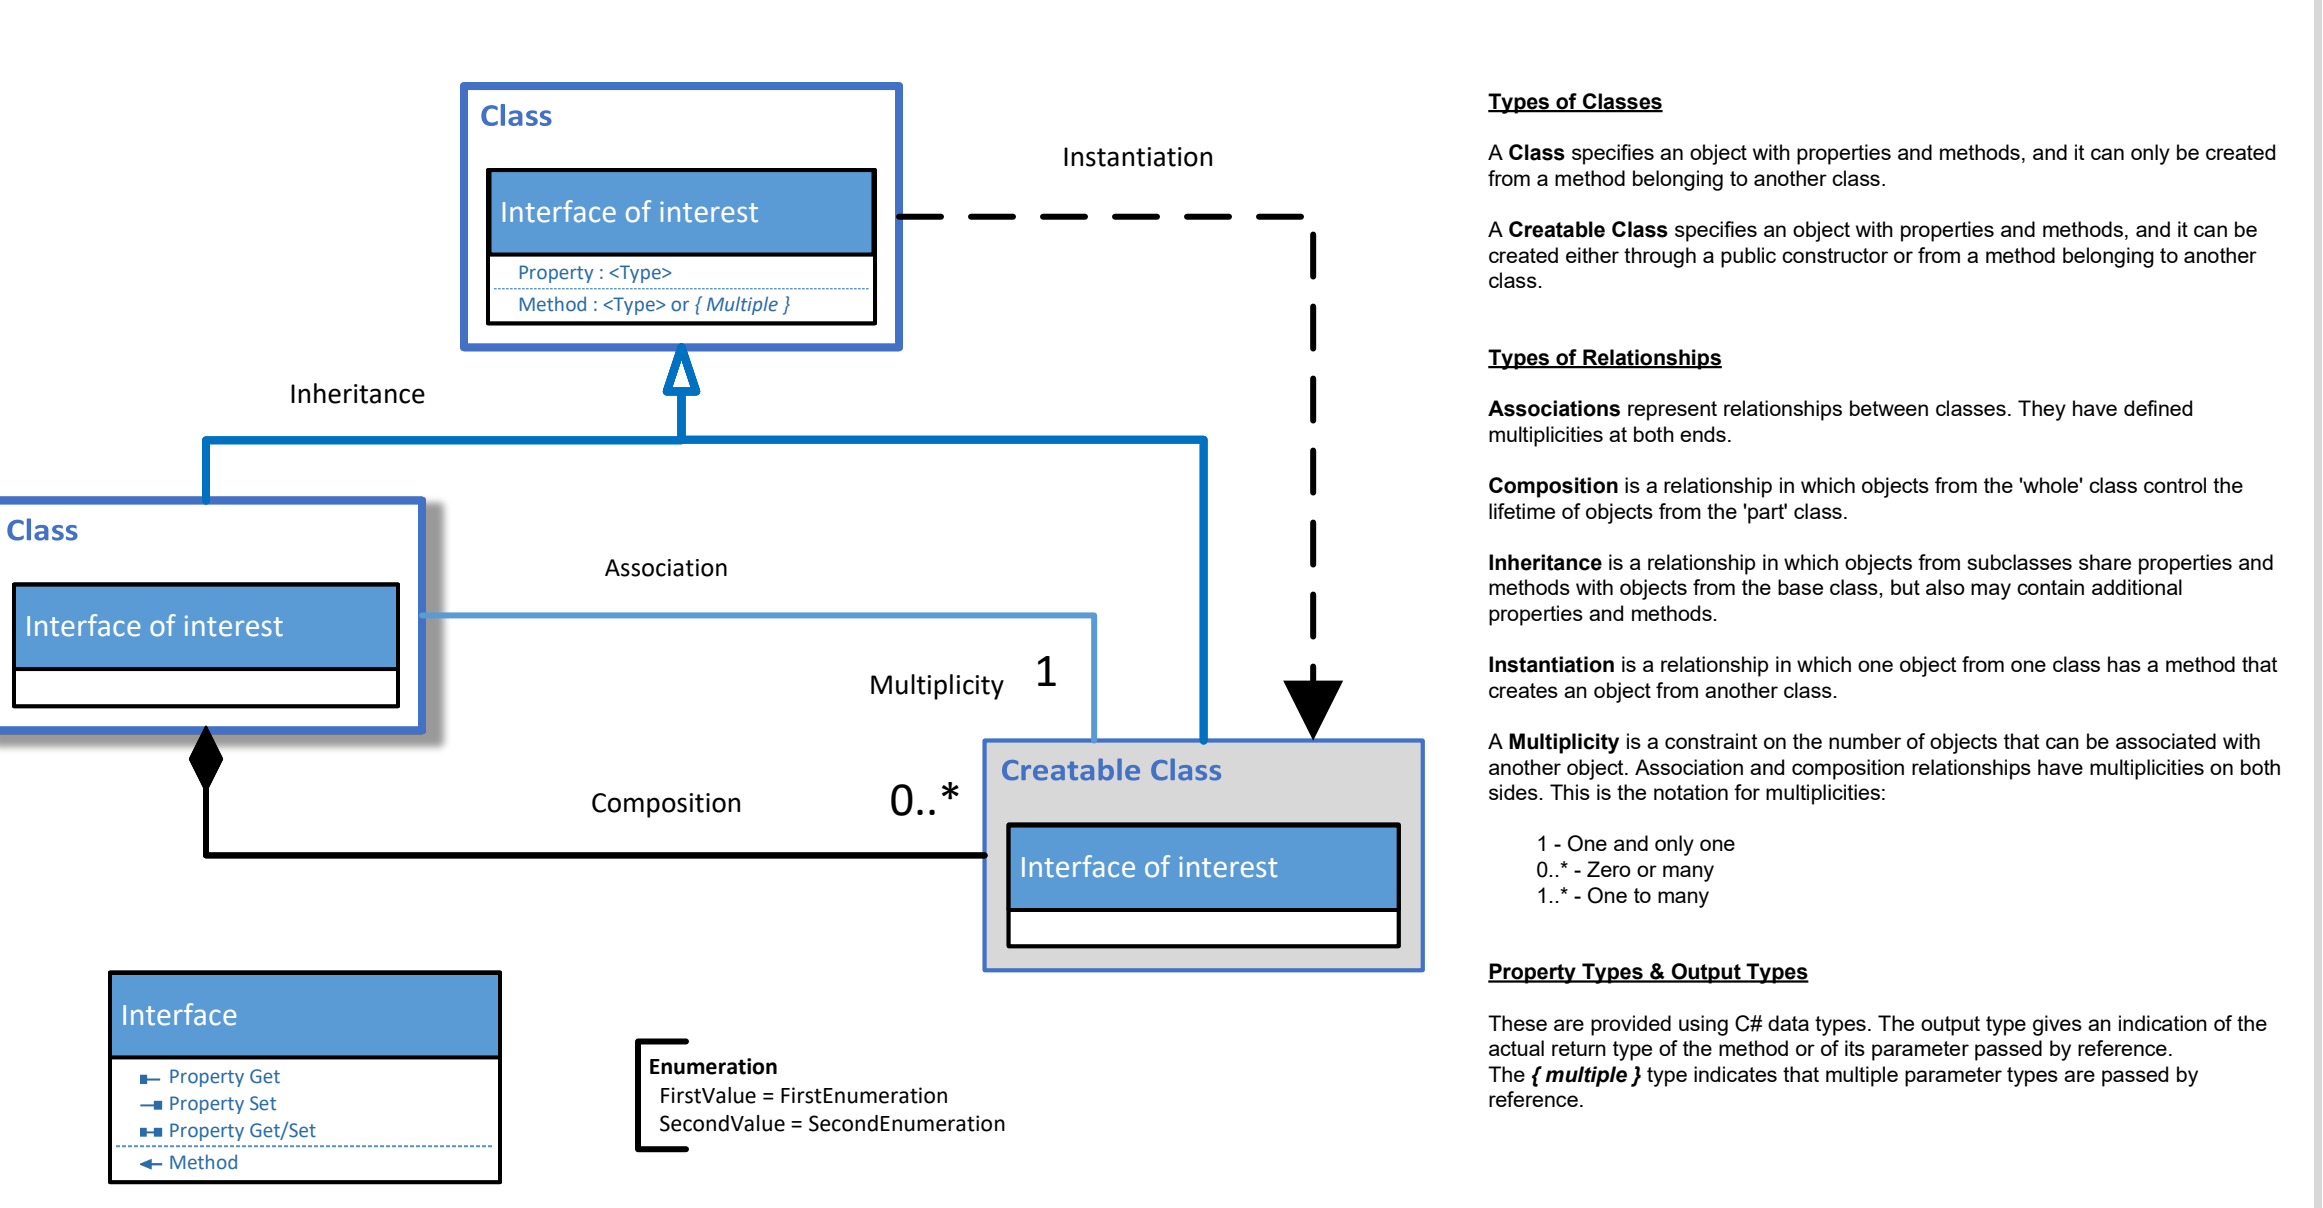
Class

Interface of interest

Property : <Type>

Method : <Type> or { Multiple }

Instantiation

Inheritance

Class

Interface of interest

Association

Multiplicity 1

Creatable Class

Interface of interest

Composition 0..*

Interface

Property Get

Property Set

Property Get/Set

Method

Enumeration
FirstValue = FirstEnumeration
SecondValue = SecondEnumeration

Types of Classes

A **Class** specifies an object with properties and methods, and it can only be created from a method belonging to another class.

A **Creatable Class** specifies an object with properties and methods, and it can be created either through a public constructor or from a method belonging to another class.

Types of Relationships

**Associations** represent relationships between classes. They have defined multiplicities at both ends.

**Composition** is a relationship in which objects from the 'whole' class control the lifetime of objects from the 'part' class.

**Inheritance** is a relationship in which objects from subclasses share properties and methods with objects from the base class, but also may contain additional properties and methods.

**Instantiation** is a relationship in which one object from one class has a method that creates an object from another class.

A **Multiplicity** is a constraint on the number of objects that can be associated with another object. Association and composition relationships have multiplicities on both sides. This is the notation for multiplicities:

1 - One and only one
0..* - Zero or many
1..* - One to many

Property Types & Output Types

These are provided using C# data types. The output type gives an indication of the actual return type of the method or of its parameter passed by reference.
The **{ multiple }** type indicates that multiple parameter types are passed by reference.